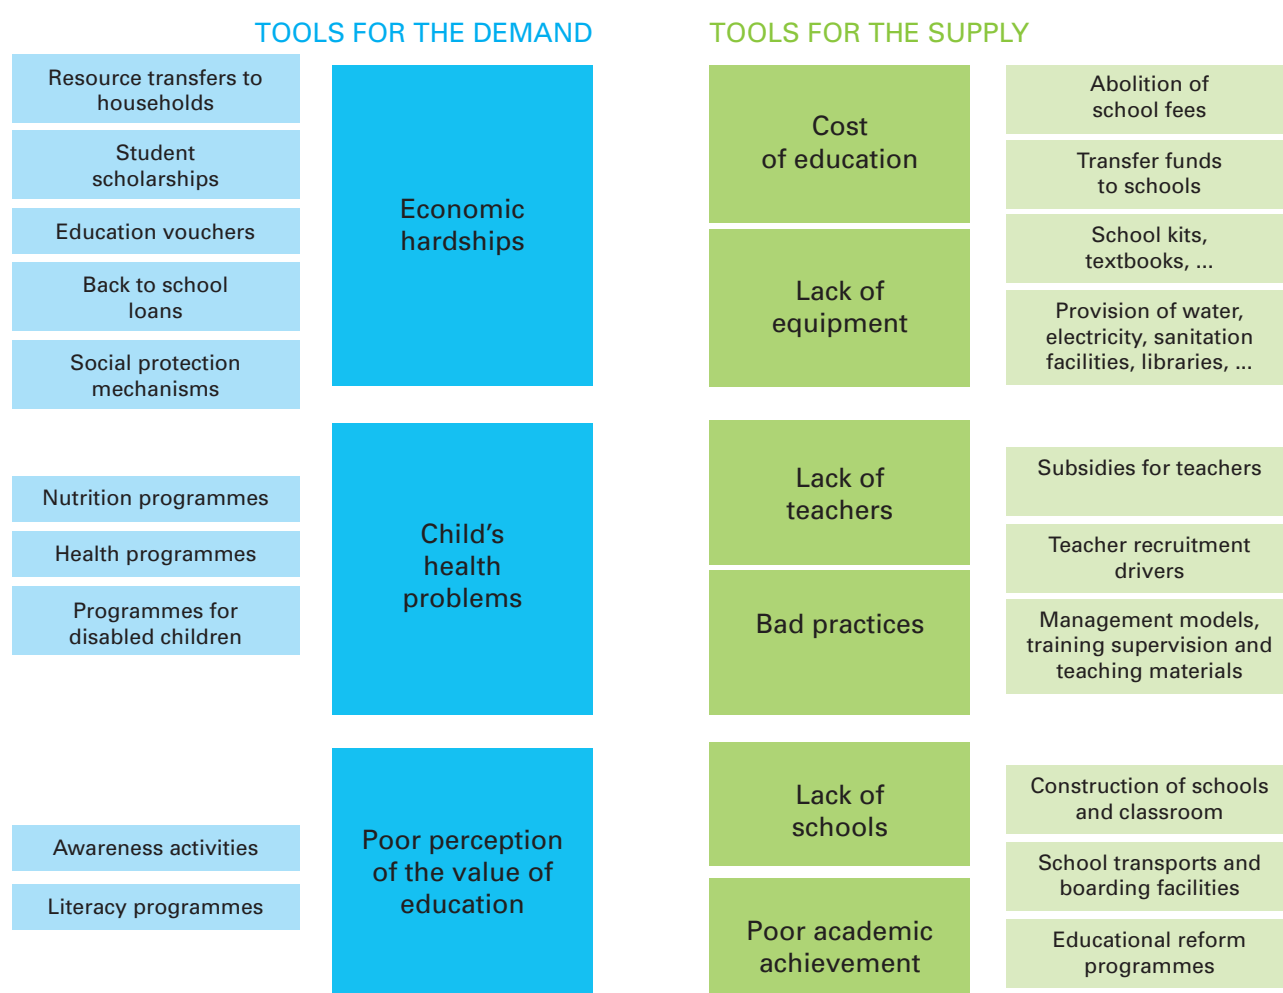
TOOLS FOR THE DEMAND

Resource transfers to households

Student scholarships

Education vouchers

Back to school loans

Social protection mechanisms

Economic hardships

Nutrition programmes

Health programmes

Programmes for disabled children

Child's health problems

Awareness activities

Literacy programmes

Poor perception of the value of education

TOOLS FOR THE SUPPLY

Cost of education

Lack of equipment

Abolition of school fees

Transfer funds to schools

School kits, textbooks, ...

Provision of water, electricity, sanitation facilities, libraries, ...

Lack of teachers

Bad practices

Subsidies for teachers

Teacher recruitment drivers

Management models, training supervision and teaching materials

Lack of schools

Poor academic achievement

Construction of schools and classroom

School transports and boarding facilities

Educational reform programmes